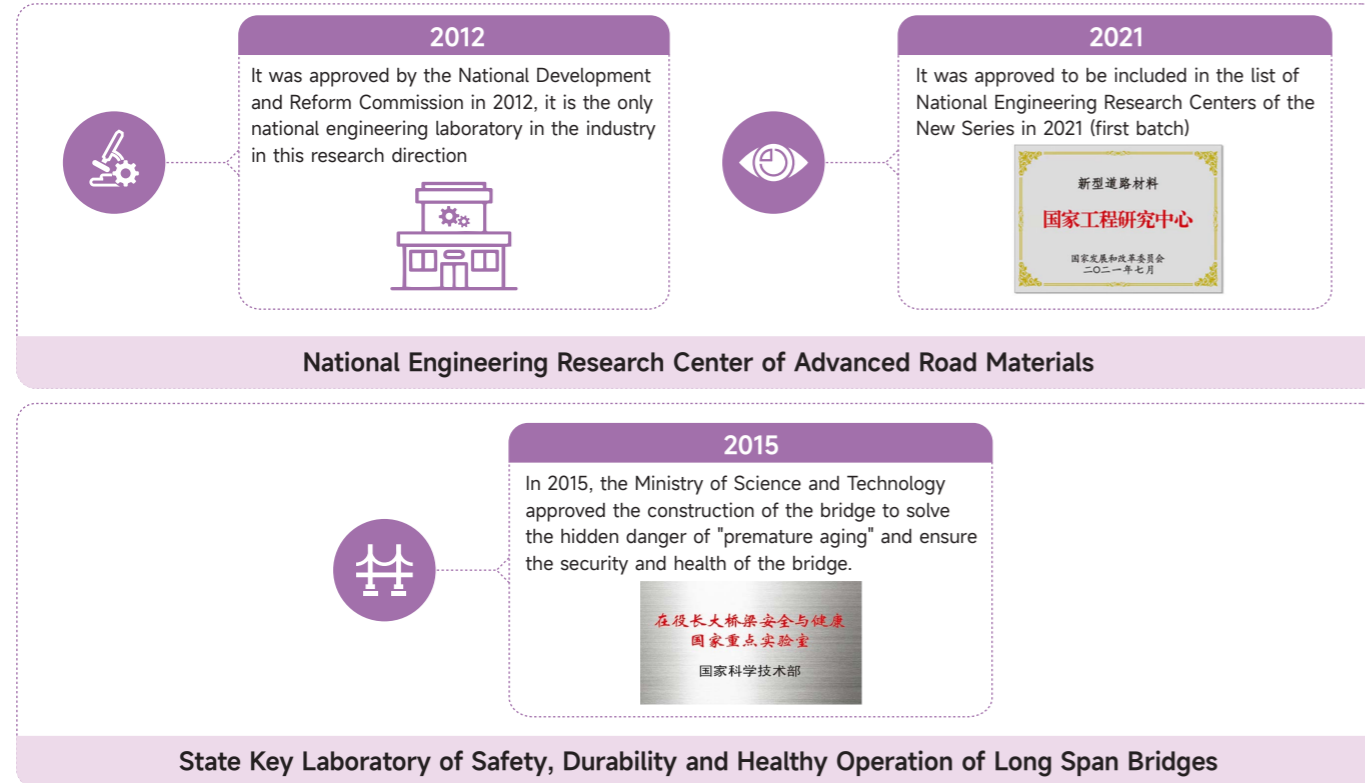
2012

It was approved by the National Development and Reform Commission in 2012, it is the only national engineering laboratory in the industry in this research direction

2021

It was approved to be included in the list of National Engineering Research Centers of the New Series in 2021 (first batch)

新型道路材料
国家工程研究中心
国家发展和改革委员会
二〇二一年七月

National Engineering Research Center of Advanced Road Materials

2015

In 2015, the Ministry of Science and Technology approved the construction of the bridge to solve the hidden danger of "premature aging" and ensure the security and health of the bridge.

在役长大桥梁安全与健康
国家重点实验室
国家科学技术部

State Key Laboratory of Safety, Durability and Healthy Operation of Long Span Bridges